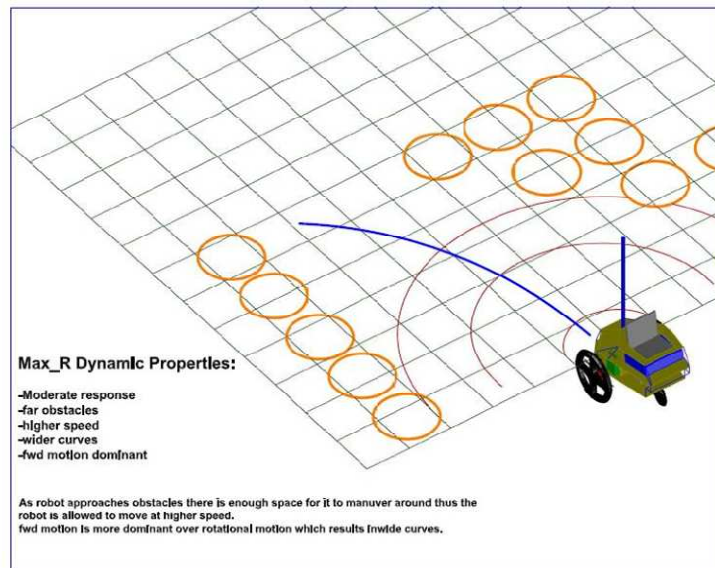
Max_R Dynamic Properties:

-Moderate response
-far obstacles
-higher speed
-wider curves
-fwd motion dominant

As robot approaches obstacles there is enough space for it to manuver around thus the robot is allowed to move at higher speed.
fwd motion is more dominant over rotational motion which results inwide curves.